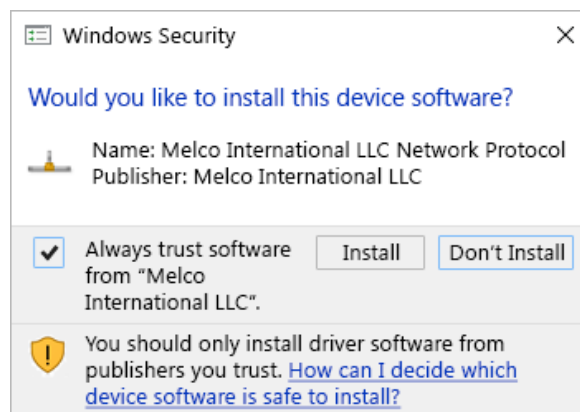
Windows Security

Would you like to install this device software?

Name: Melco International LLC Network Protocol
Publisher: Melco International LLC

Always trust software from "Melco International LLC".

Install

Don't Install

You should only install driver software from publishers you trust. How can I decide which device software is safe to install?